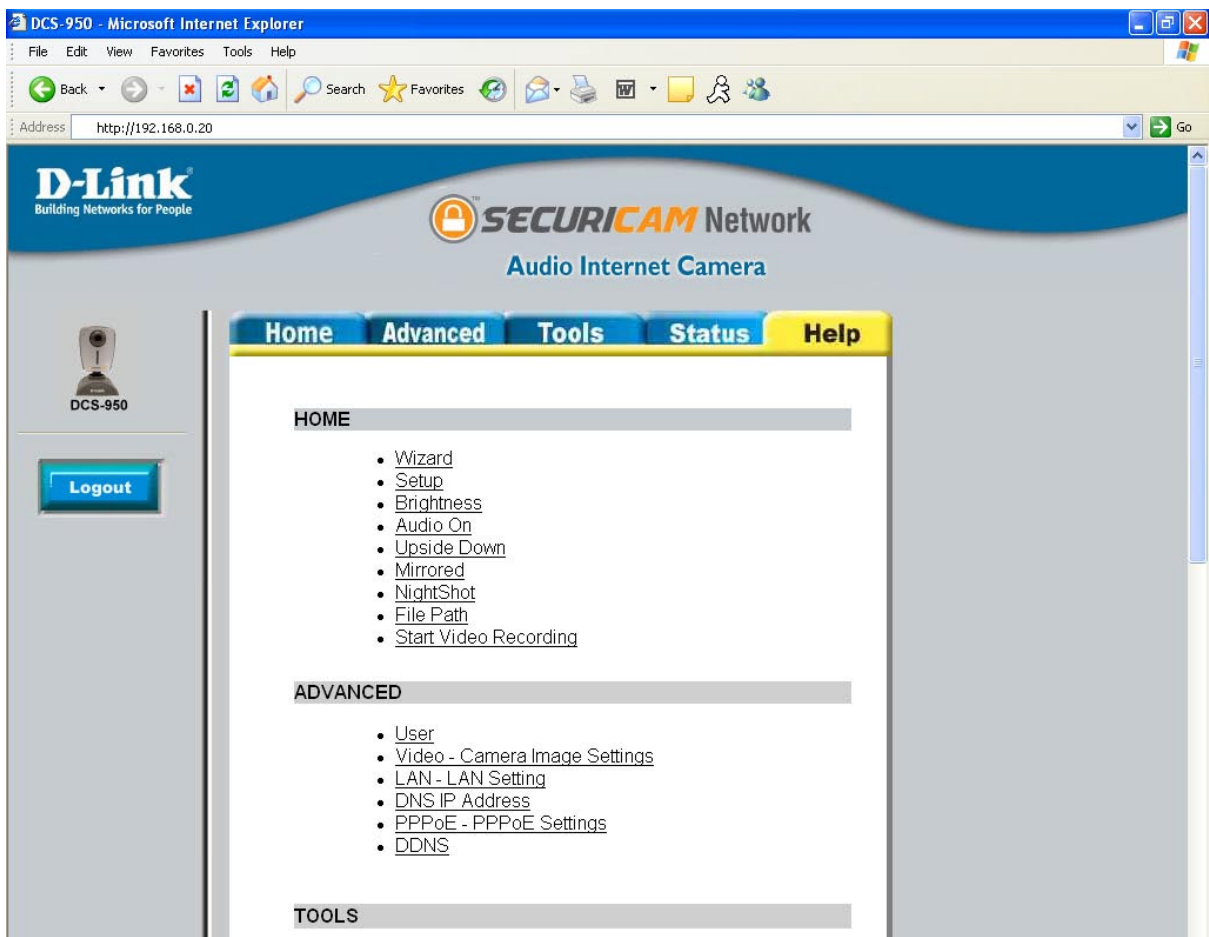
DCS-950 - Microsoft Internet Explorer

File Edit View Favorites Tools Help

Back Search Favorites

Address http://192.168.0.20 Go

D-Link
Building Networks for People

SECURICAM Network
Audio Internet Camera

DCS-950

Logout

Home Advanced Tools Status Help

HOME

- Wizard
- Setup
- Brightness
- Audio On
- Upside Down
- Mirrored
- NightShot
- File Path
- Start Video Recording

ADVANCED

- User
- Video - Camera Image Settings
- LAN - LAN Setting
- DNS IP Address
- PPPoE - PPPoE Settings
- DDNS

TOOLS